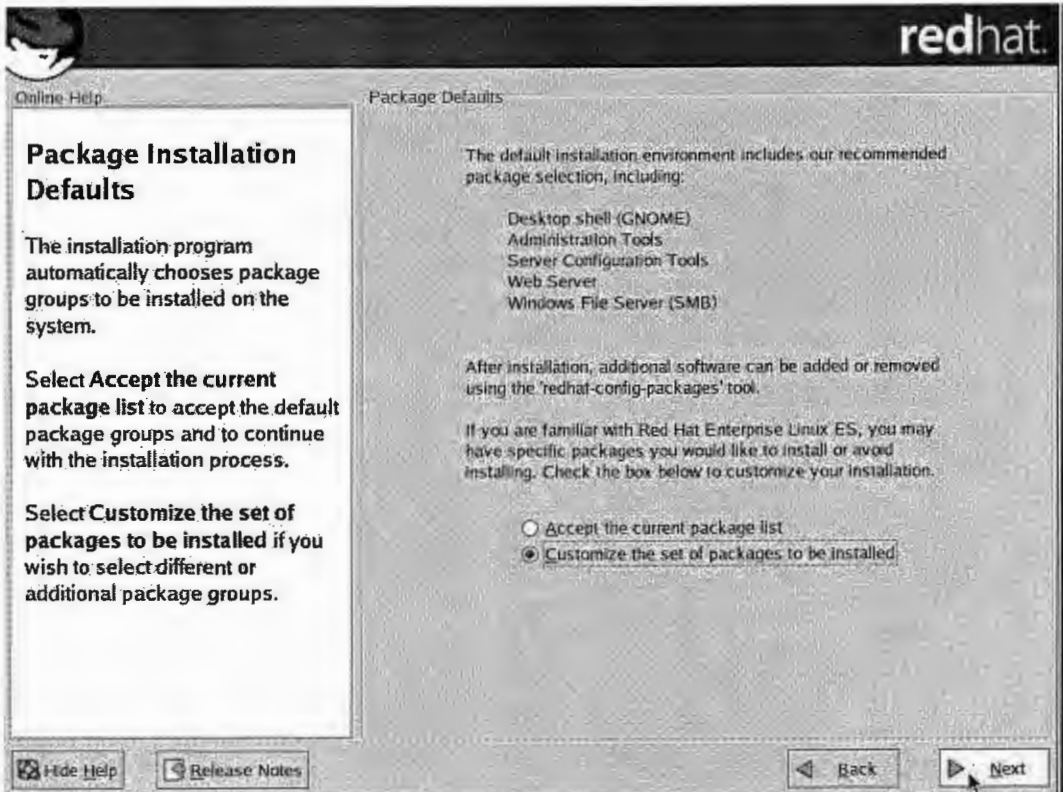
redhat.

Online Help

Package Installation Defaults

The installation program automatically chooses package groups to be installed on the system.

Select **Accept the current package list** to accept the default package groups and to continue with the installation process.

Select **Customize the set of packages to be installed** if you wish to select different or additional package groups.

Package Defaults

The default installation environment includes our recommended package selection, including:

Desktop shell (GNOME)
Administration Tools
Server Configuration Tools
Web Server
Windows File Server (SMB)

After installation, additional software can be added or removed using the 'redhat-config-packages' tool.

If you are familiar with Red Hat Enterprise Linux ES, you may have specific packages you would like to install or avoid installing. Check the box below to customize your installation.

Accept the current package list
Customize the set of packages to be installed

Hide Help
Release Notes
Back
Next